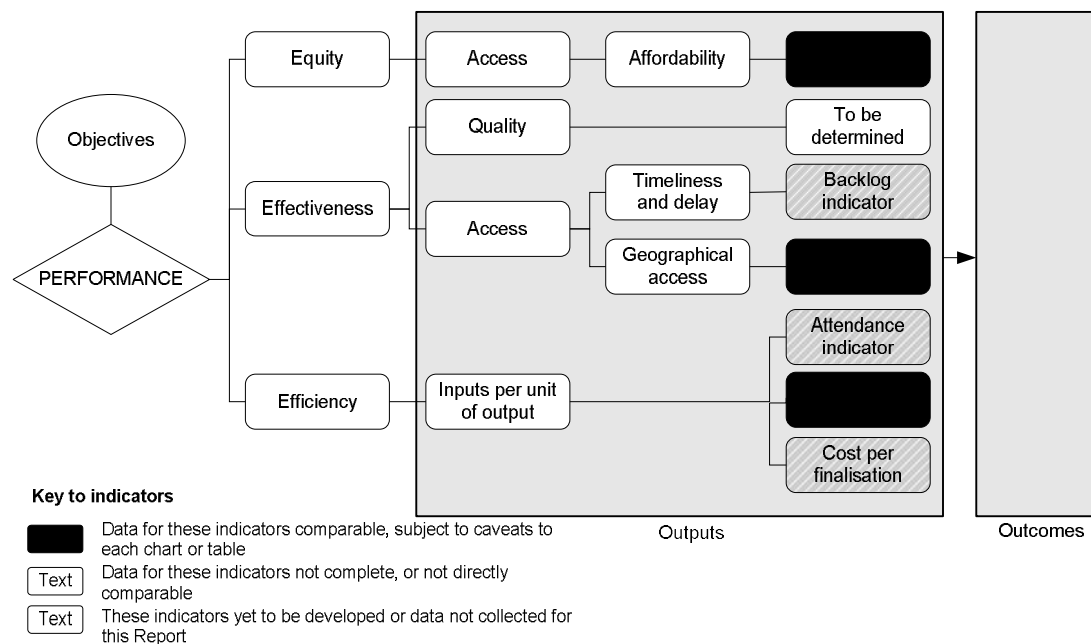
Objectives

PERFORMANCE

Equity

Effectiveness

Efficiency

Access

Affordability

Quality

To be determined

Access

Timeliness and delay

Backlog indicator

Geographical access

Inputs per unit of output

Attendance indicator

Cost per finalisation

Outputs

Outcomes

Key to indicators

Data for these indicators comparable, subject to caveats to each chart or table

Text Data for these indicators not complete, or not directly comparable

Text These indicators yet to be developed or data not collected for this Report